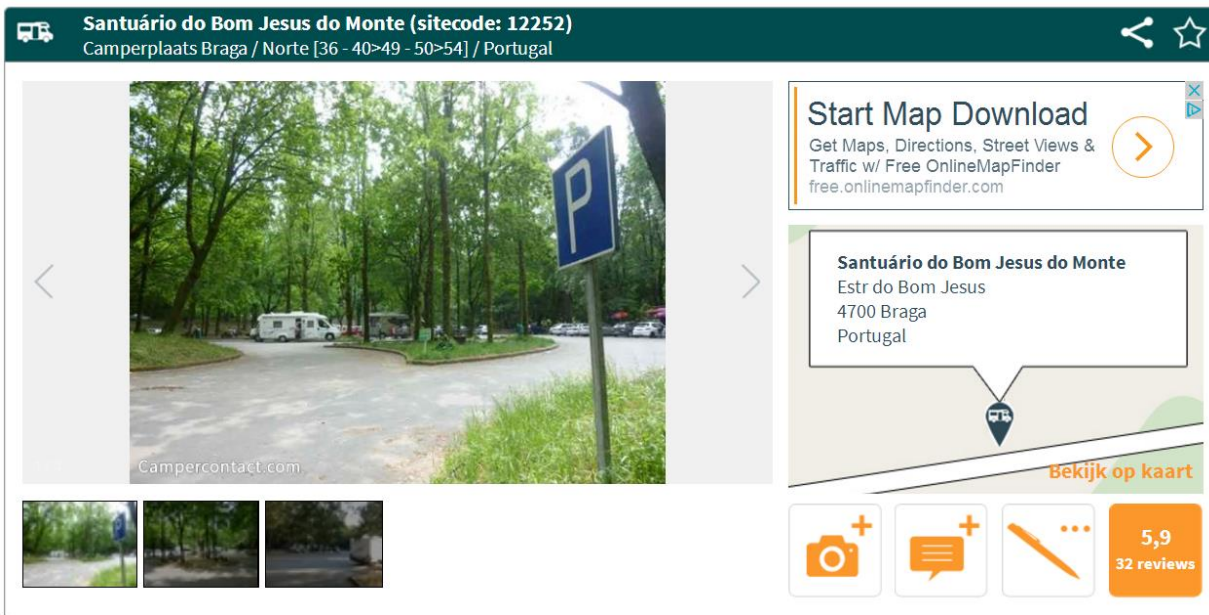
Santuário do Bom Jesus do Monte (sitecode: 12252)
Camperplaats Braga / Norte [36 - 40>49 - 50>54] / Portugal

P

Campercontact.com

Start Map Download
Get Maps, Directions, Street Views & Traffic w/ Free OnlineMapFinder
free.onlinemapfinder.com

Santuário do Bom Jesus do Monte
Estr do Bom Jesus
4700 Braga
Portugal

Bekijk op kaart

5,9
32 reviews